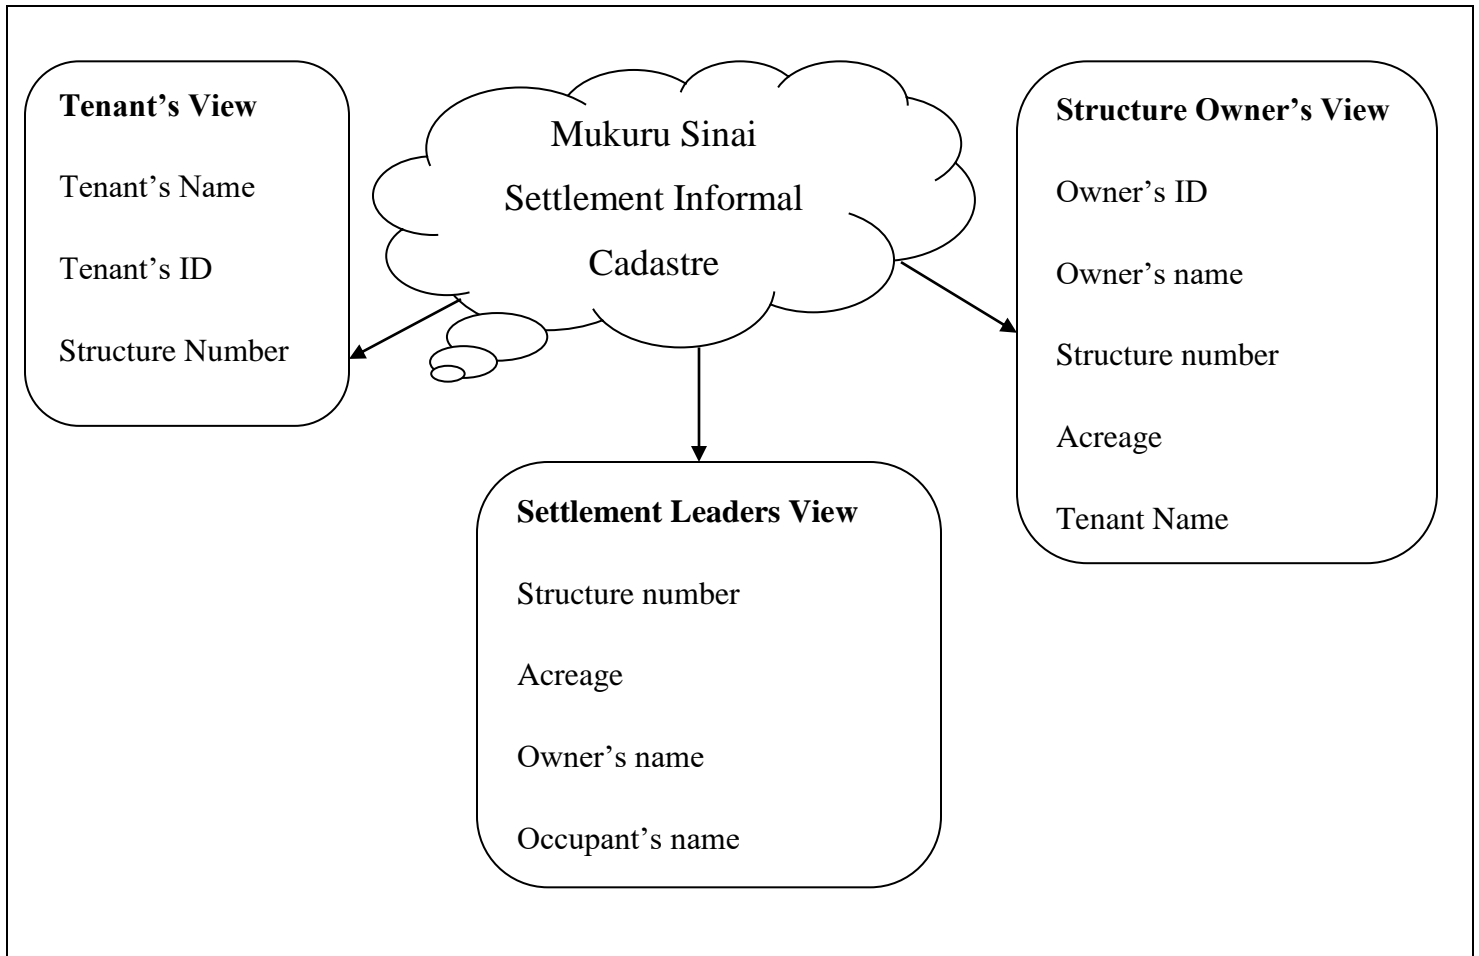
Tenant's View

Tenant's Name

Tenant's ID

Structure Number

Mukuru Sinai Settlement Informal Cadastre

Structure Owner's View

Owner's ID

Owner's name

Structure number

Acreage

Tenant Name

Settlement Leaders View

Structure number

Acreage

Owner's name

Occupant's name